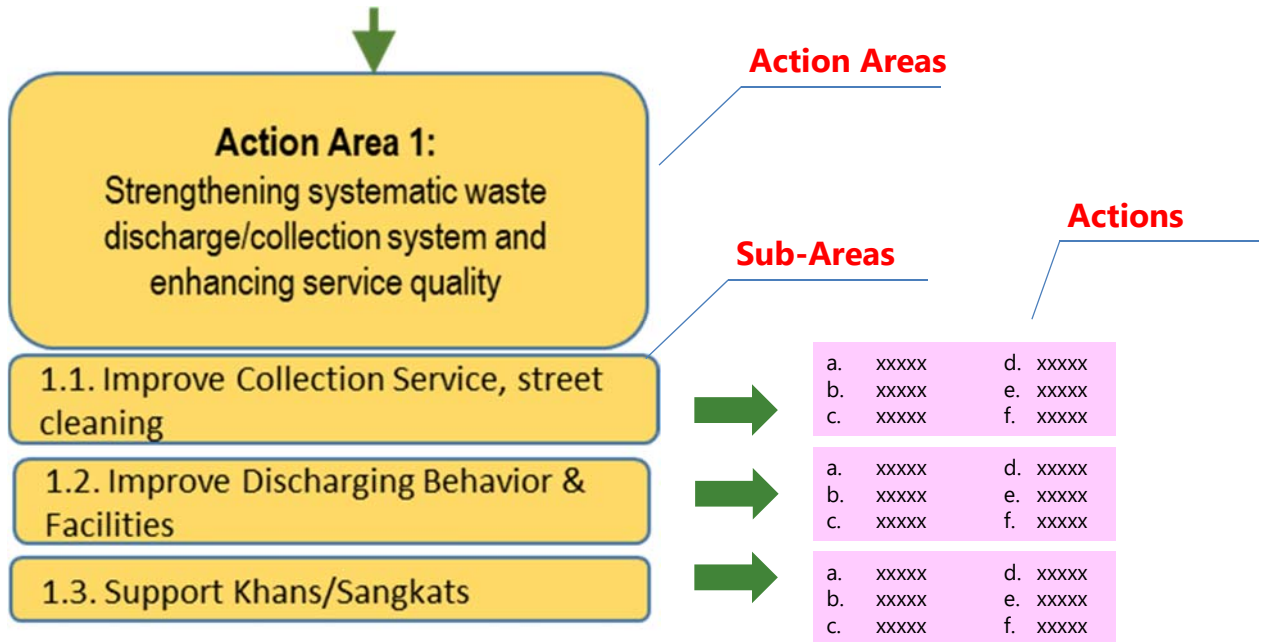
Action Areas

Action Area 1:
Strengthening systematic waste discharge/collection system and enhancing service quality

Actions

Sub-Areas

1.1. Improve Collection Service, street cleaning

a. xxxxx
b. xxxxx
c. xxxxx
d. xxxxx
e. xxxxx
f. xxxxx

1.2. Improve Discharging Behavior & Facilities

a. xxxxx
b. xxxxx
c. xxxxx
d. xxxxx
e. xxxxx
f. xxxxx

1.3. Support Khans/Sangkats

a. xxxxx
b. xxxxx
c. xxxxx
d. xxxxx
e. xxxxx
f. xxxxx